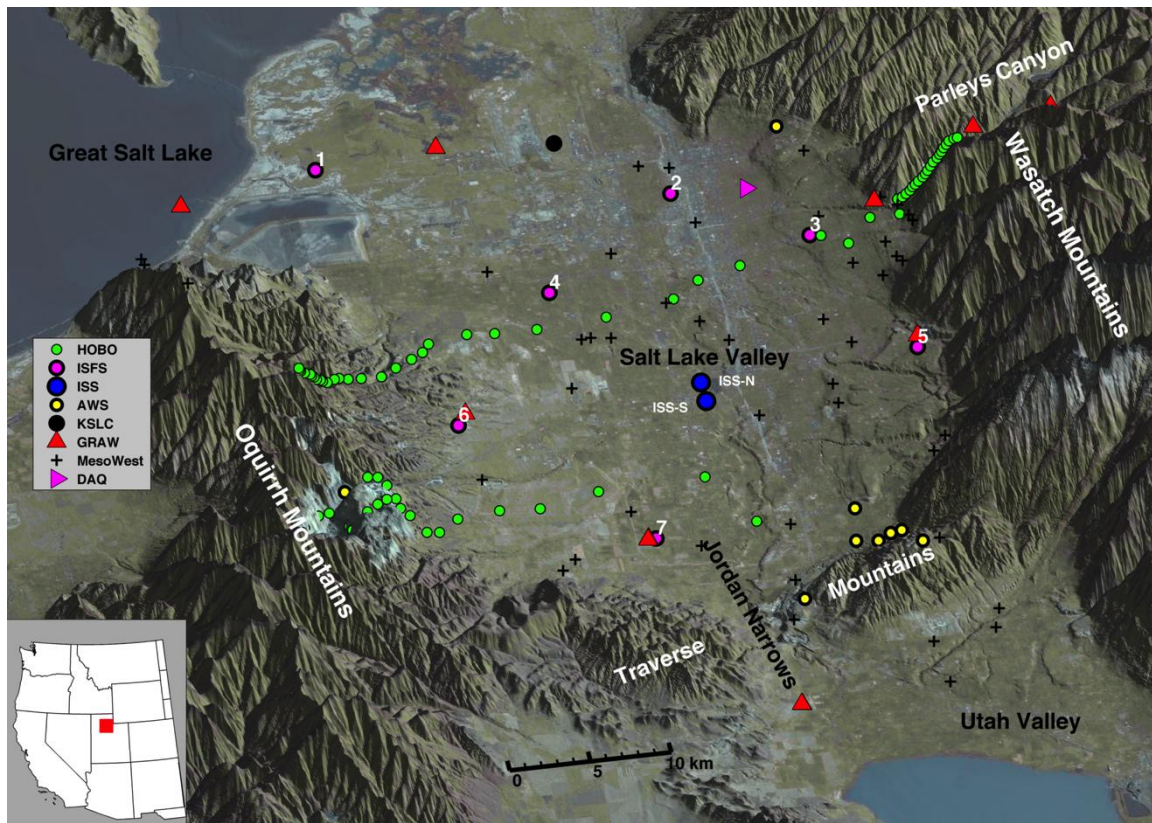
Great Salt Lake
Parleys Canyon
Wasatch Mountains
1
2
3
4
5
6
7
HOBO
ISFS
ISS
AWS
KSLC
GRAW
MesoWest
DAQ
Salt Lake Valley
ISS-N
ISS-S
Oquirrh Mountains
Jordan Narrows
Mountains
Traverse
Utah Valley
0
5
10 km